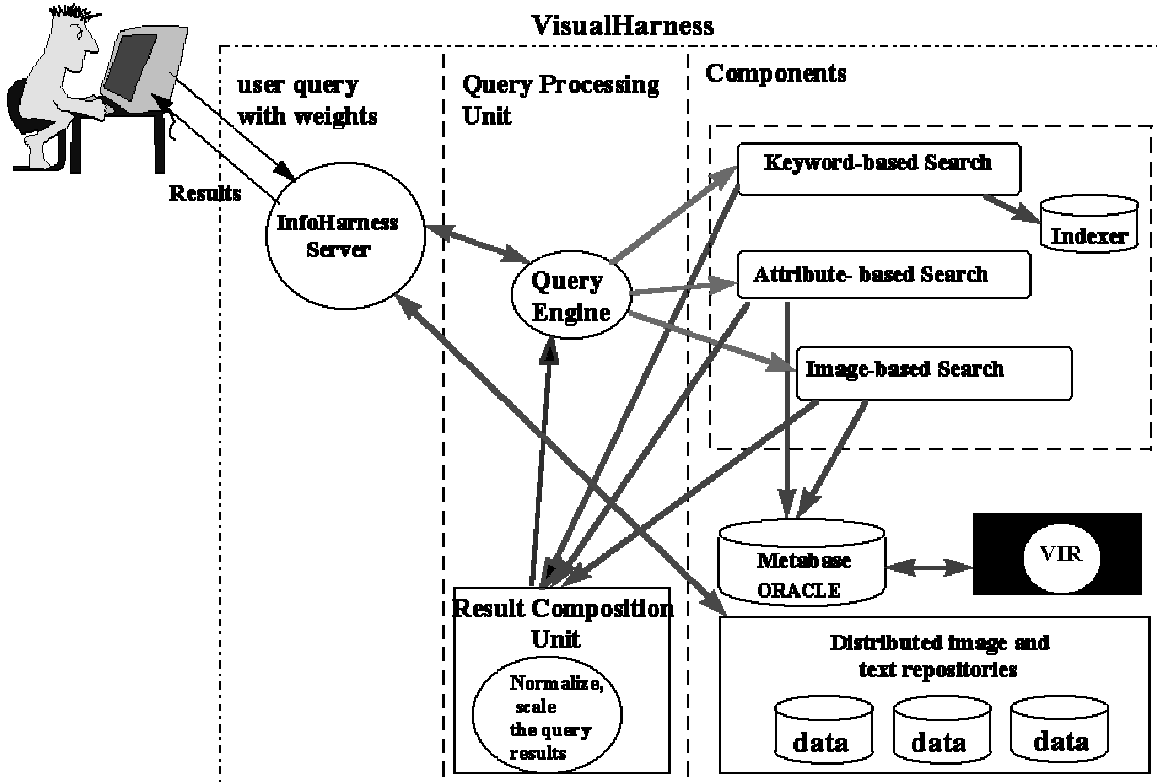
VisualHarness

user query with weights

Results

InfoHarness Server

Query Processing Unit

Query Engine

Components

Keyword-based Search

Indexer

Attribute- based Search

Image-based Search

Metabase ORACLE

VIR

Result Composition Unit

Normalize, scale the query results

Distributed image and text repositories

data

data

data